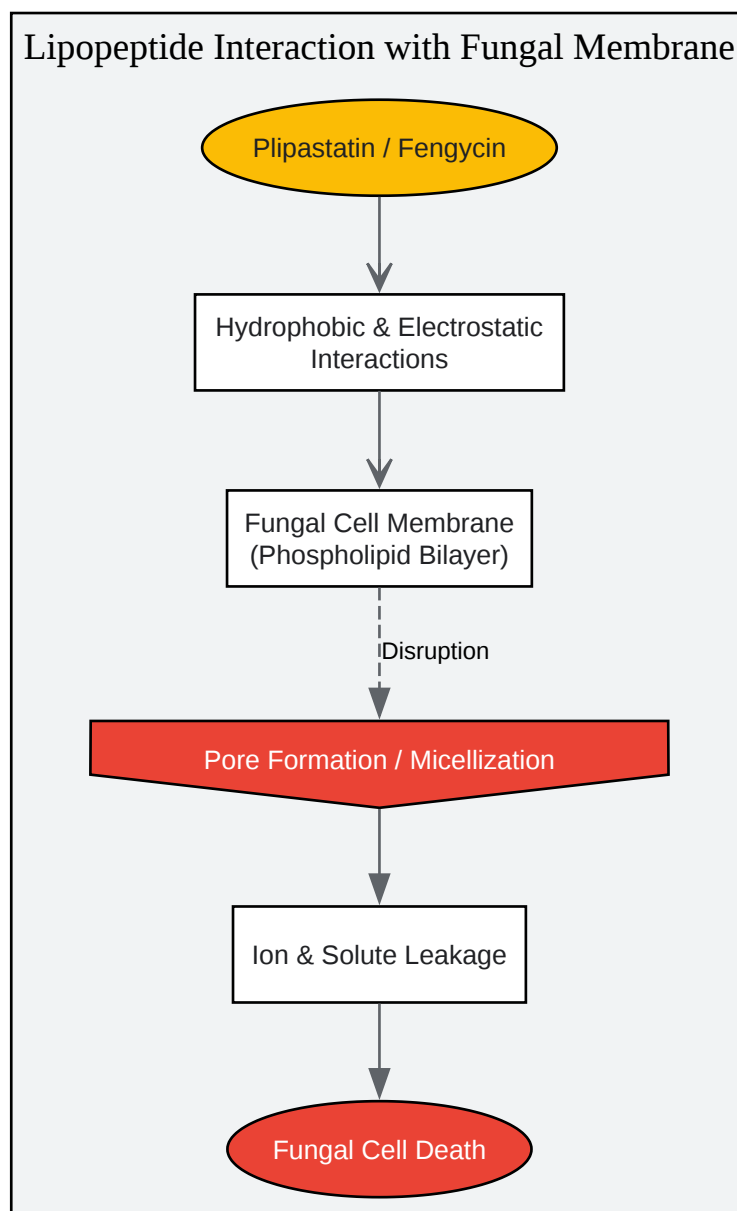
Lipopeptide Interaction with Fungal Membrane

Plipastatin / Fengycin

Hydrophobic & Electrostatic Interactions

Fungal Cell Membrane (Phospholipid Bilayer)

Disruption

Pore Formation / Micellization

Ion & Solute Leakage

Fungal Cell Death